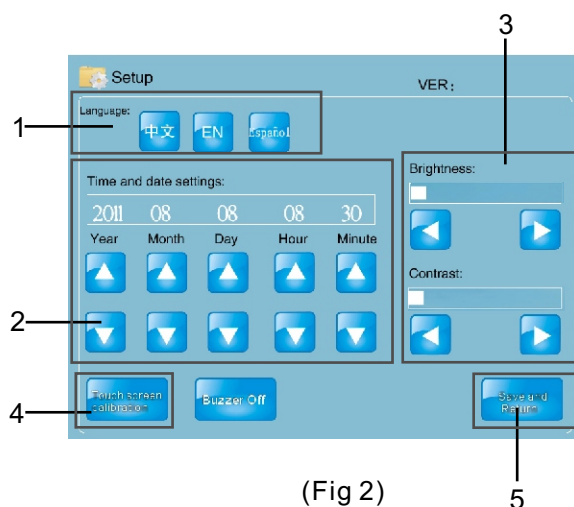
Setup

VER:

1
Language:
中文
EN
Español

3

2
Time and date settings:

| 2011 | 08 | 08 | 08 | 30 |
|---|---|---|---|---|
| Year | Month | Day | Hour | Minute |

Brightness:

Contrast:

4
Touch screen calibration

Buzzer Off

Save and Return

5

(Fig 2)